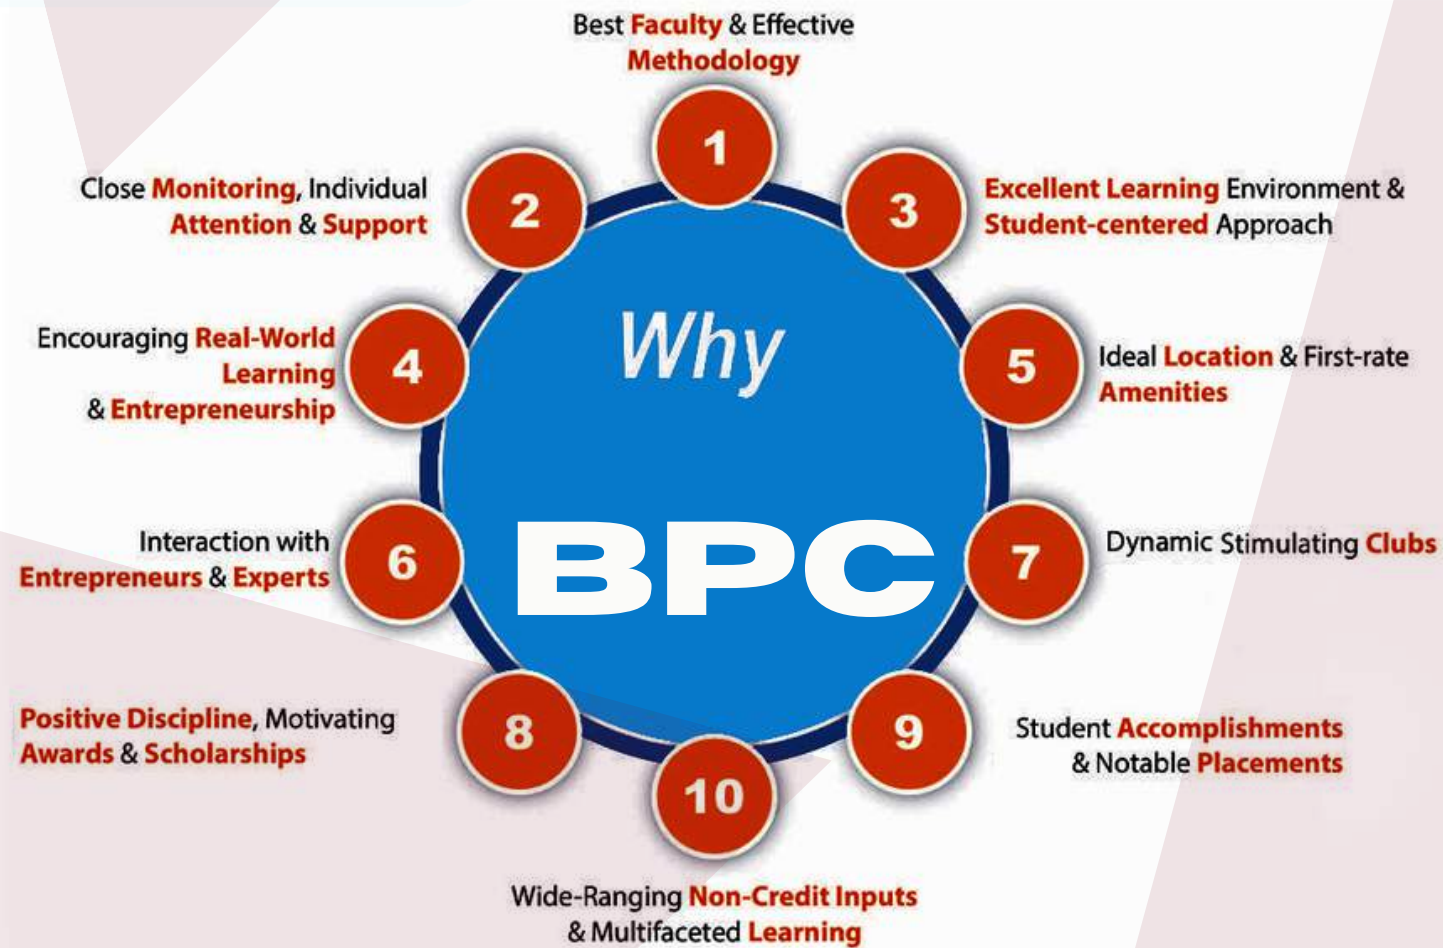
Why
BPC

1
Best Faculty & Effective Methodology

2
Close Monitoring, Individual Attention & Support

3
Excellent Learning Environment & Student-centered Approach

4
Encouraging Real-World Learning & Entrepreneurship

5
Ideal Location & First-rate Amenities

6
Interaction with Entrepreneurs & Experts

7
Dynamic Stimulating Clubs

8
Positive Discipline, Motivating Awards & Scholarships

9
Student Accomplishments & Notable Placements

10
Wide-Ranging Non-Credit Inputs & Multifaceted Learning